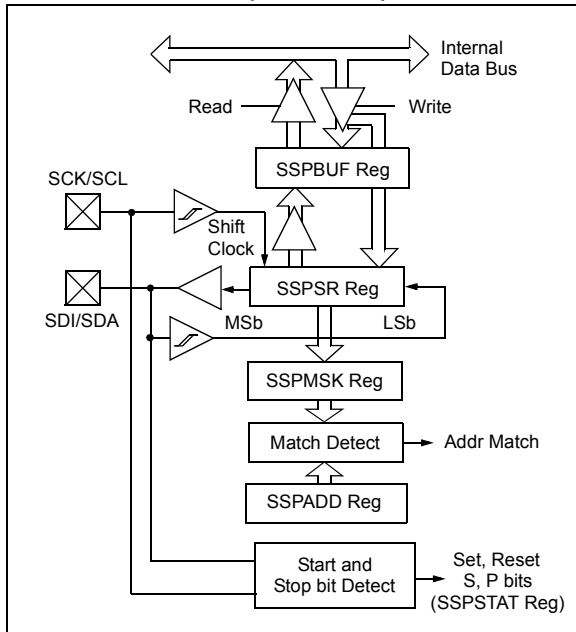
Internal Data Bus

Read

Write

SSPBUF Reg

SCK/SCL

Shift Clock

SSPSR Reg

SDI/SDA

MSb

LSb

SSPMSK Reg

Match Detect

Addr Match

SSPADD Reg

Start and Stop bit Detect

Set, Reset S, P bits (SSPSTAT Reg)